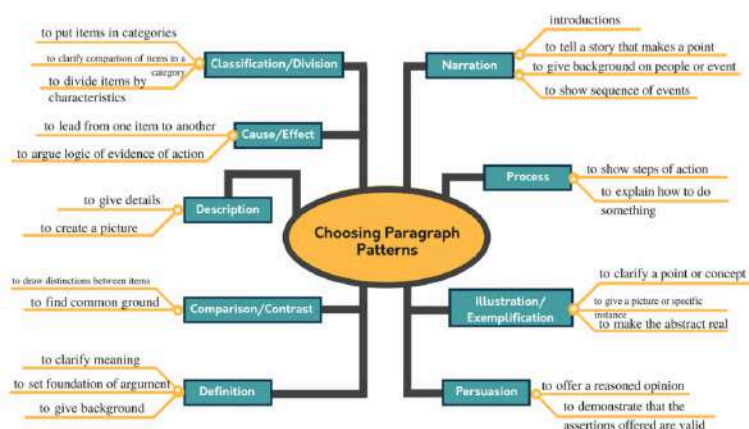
Choosing Paragraph Patterns

Classification/Division
to put items in categories
to clarify comparison of items in a category
to divide items by characteristics

Cause/Effect
to lead from one item to another
to argue logic of evidence of action

Description
to give details
to create a picture

Comparison/Contrast
to draw distinctions between items
to find common ground

Definition
to clarify meaning
to set foundation of argument
to give background

Narration
introductions
to tell a story that makes a point
to give background on people or event
to show sequence of events

Process
to show steps of action
to explain how to do something

Illustration/Exemplification
to clarify a point or concept
to give a picture or specific instance
to make the abstract real

Persuasion
to offer a reasoned opinion
to demonstrate that the assertions offered are valid